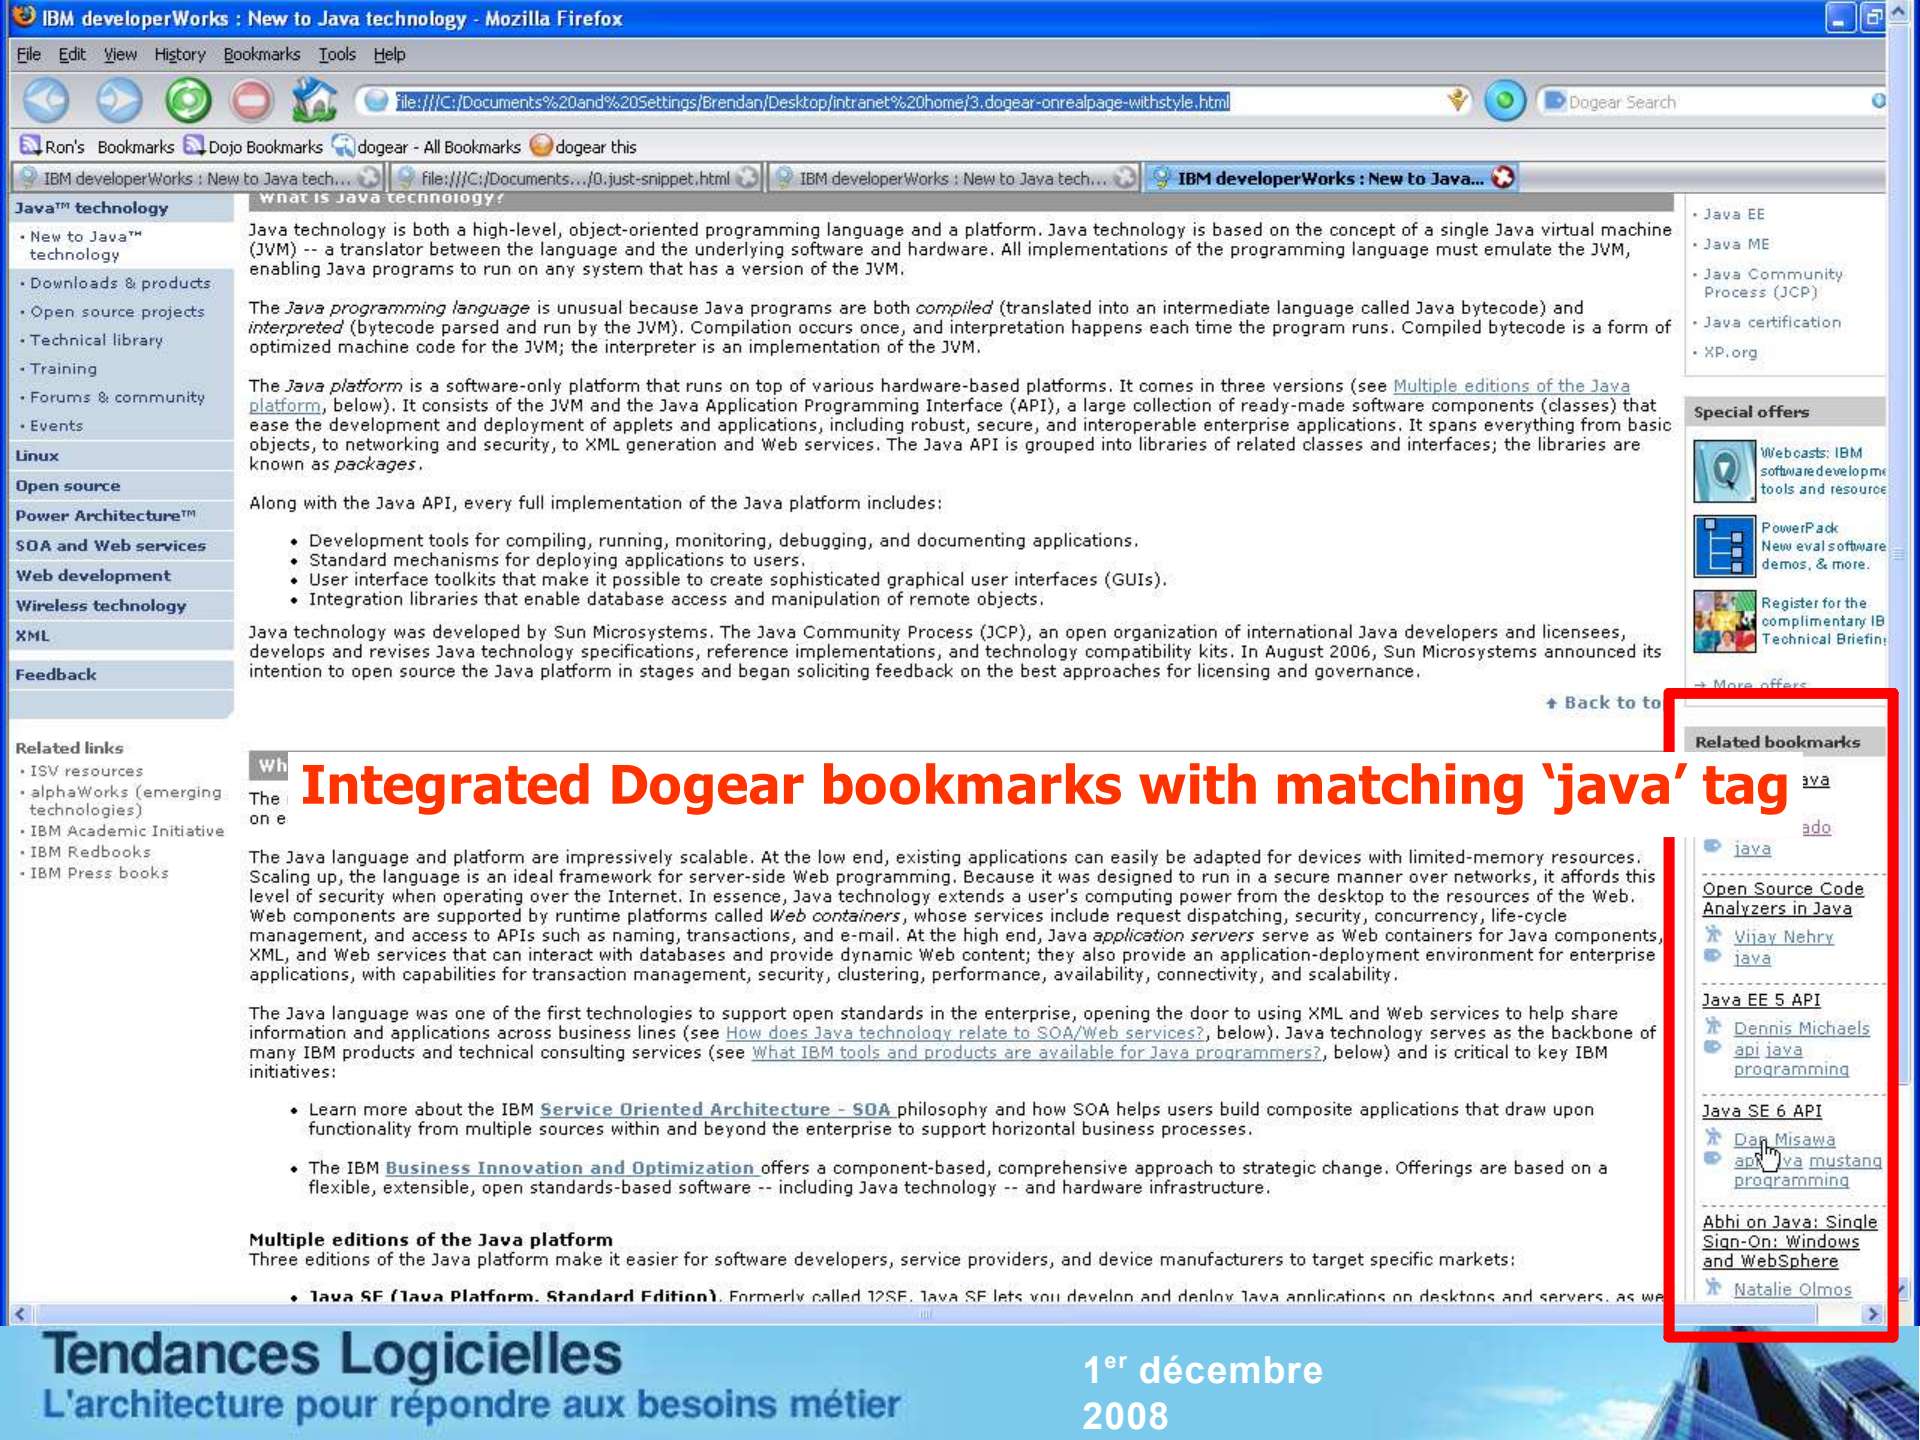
IBM developerWorks : New to Java technology - Mozilla Firefox

File Edit View History Bookmarks Tools Help

file:///C:/Documents%20and%20Settings/Brendan/Desktop/intranet%20home/3.dogear-onrealpage-withstyle.html

Dogear Search

Ron's Bookmarks Dojo Bookmarks dogear - All Bookmarks dogear this

IBM developerWorks : New to Java tech... file:///C:/Documents.../0.just-snippet.html IBM developerWorks : New to Java tech... IBM developerWorks : New to Java...

Java™ technology
• New to Java™ technology
• Downloads & products
• Open source projects
• Technical library
• Training
• Forums & community
• Events
Linux
Open source
Power Architecture™
SOA and Web services
Web development
Wireless technology
XML
Feedback

Related links
• ISV resources
• alphaWorks (emerging technologies)
• IBM Academic Initiative
• IBM Redbooks
• IBM Press books

What is Java technology?

Java technology is both a high-level, object-oriented programming language and a platform. Java technology is based on the concept of a single Java virtual machine (JVM) -- a translator between the language and the underlying software and hardware. All implementations of the programming language must emulate the JVM, enabling Java programs to run on any system that has a version of the JVM.

The Java programming language is unusual because Java programs are both compiled (translated into an intermediate language called Java bytecode) and interpreted (bytecode parsed and run by the JVM). Compilation occurs once, and interpretation happens each time the program runs. Compiled bytecode is a form of optimized machine code for the JVM; the interpreter is an implementation of the JVM.

The Java platform is a software-only platform that runs on top of various hardware-based platforms. It comes in three versions (see Multiple editions of the Java platform, below). It consists of the JVM and the Java Application Programming Interface (API), a large collection of ready-made software components (classes) that ease the development and deployment of applets and applications, including robust, secure, and interoperable enterprise applications. It spans everything from basic objects, to networking and security, to XML generation and Web services. The Java API is grouped into libraries of related classes and interfaces; the libraries are known as packages.

Along with the Java API, every full implementation of the Java platform includes:

• Development tools for compiling, running, monitoring, debugging, and documenting applications.
• Standard mechanisms for deploying applications to users.
• User interface toolkits that make it possible to create sophisticated graphical user interfaces (GUIs).
• Integration libraries that enable database access and manipulation of remote objects.

Java technology was developed by Sun Microsystems. The Java Community Process (JCP), an open organization of international Java developers and licensees, develops and revises Java technology specifications, reference implementations, and technology compatibility kits. In August 2006, Sun Microsystems announced its intention to open source the Java platform in stages and began soliciting feedback on the best approaches for licensing and governance.

Back to to

Wh

The
on e

Integrated Dogear bookmarks with matching 'java' tag

The Java language and platform are impressively scalable. At the low end, existing applications can easily be adapted for devices with limited-memory resources. Scaling up, the language is an ideal framework for server-side Web programming. Because it was designed to run in a secure manner over networks, it affords this level of security when operating over the Internet. In essence, Java technology extends a user's computing power from the desktop to the resources of the Web. Web components are supported by runtime platforms called Web containers, whose services include request dispatching, security, concurrency, life-cycle management, and access to APIs such as naming, transactions, and e-mail. At the high end, Java application servers serve as Web containers for Java components, XML, and Web services that can interact with databases and provide dynamic Web content; they also provide an application-deployment environment for enterprise applications, with capabilities for transaction management, security, clustering, performance, availability, connectivity, and scalability.

The Java language was one of the first technologies to support open standards in the enterprise, opening the door to using XML and Web services to help share information and applications across business lines (see How does Java technology relate to SOA/Web services?, below). Java technology serves as the backbone of many IBM products and technical consulting services (see What IBM tools and products are available for Java programmers?, below) and is critical to key IBM initiatives:

• Learn more about the IBM Service Oriented Architecture - SOA philosophy and how SOA helps users build composite applications that draw upon functionality from multiple sources within and beyond the enterprise to support horizontal business processes.

• The IBM Business Innovation and Optimization offers a component-based, comprehensive approach to strategic change. Offerings are based on a flexible, extensible, open standards-based software -- including Java technology -- and hardware infrastructure.

Multiple editions of the Java platform
Three editions of the Java platform make it easier for software developers, service providers, and device manufacturers to target specific markets:

• Java SE (Java Platform, Standard Edition). Formerly called J2SE, Java SE lets you develop and deploy Java applications on desktops and servers, as we

• Java EE
• Java ME
• Java Community Process (JCP)
• Java certification
• XP.org

Special offers
Webcasts: IBM software developme tools and resource
PowerPack New eval software demos, & more.
Register for the complimentary IB Technical Briefin
→ More offers

Related bookmarks
ava
ado
java
Open Source Code Analyzers in Java
Vijay Nehry
java
Java EE 5 API
Dennis Michaels
api java programming
Java SE 6 API
Dan Misawa
api java mustang programming
Abhi on Java: Single Sign-On: Windows and WebSphere
Natalie Olmos

Tendances Logicielles
L'architecture pour répondre aux besoins métier
1$^{er}$ décembre 2008